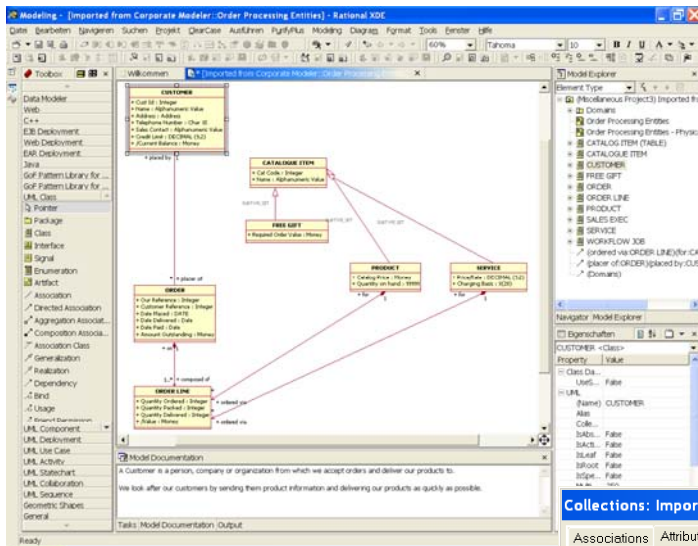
Modeling - [Imported from Corporate Modeler::Order Processing Entities] - Rational XDE

Datei Bearbeiten Navigieren Suchen Projekt ClearCase Ausführen PurifyPlus Modeling Diagram Format Tools Fenster Hilfe

60% Tahoma 10 B I U A

Toolbox

Data Modeler
Web
C++
EJB Deployment
Web Deployment
EAR Deployment
Java
GoF Pattern Library for ...
GoF Pattern Library for ...
UML Class
Pointer
Package
Class
Interface
Signal
Enumeration
Artifact
Association
Directed Association
Aggregation Associat...
Composition Associa...
Association Class
Generalization
Realization
Dependency
Bind
Usage
UML Component
UML Deployment
UML Use Case
UML Activity
UML Statechart
UML Collaboration
UML Sequence
Geometric Shapes
General

Willkommen

*[Imported from Corporate Modeler::Order Processing Ent...

CUSTOMER
+ Cust Id : Integer
+ Name : Alphanumeric Value
+ Address : Address
+ Telephone Number : Char 16
+ Sales Contact : Alphanumeric Value
+ Credit Limit : DECIMAL (5,2)
+ /Current Balance : Money

+ placed by

+ placer of

CATALOGUE ITEM
+ Cat Code : Integer
+ Name : Alphanumeric Value

FREE GIFT
+ Required Order Value : Money

PRODUCT
+ Catalog Price : Money
+ Quantity on hand : 99999

SERVICE
+ Price/Rate : DECIMAL (5,2)
+ Charging Basis : ICON

ORDER
+ Our Reference : Integer
+ Customer Reference : Integer
+ Date Placed : DATE
+ Date Delivered : Date
+ Date Paid : Date
+ Amount Outstanding : Money

+ composed of

ORDER LINE
+ Quantity Ordered : Integer
+ Quantity Packed : Integer
+ Quantity Delivered : Integer
+ /Value : Money

+ ordered via
+ ordered via
+ for
+ for

Model Explorer

Element Type

(Miscellaneous Project3) Imported fr
Domains
Order Processing Entities
Order Processing Entities - Physic
CATALOG ITEM (TABLE)
CATALOGUE ITEM
CUSTOMER
FREE GIFT
ORDER
ORDER LINE
PRODUCT
SALES EXEC
SERVICE
WORKFLOW JOB
(ordered via:ORDER LINE)(for:CA
(placer of:ORDER)(placed by:CUS
(Domains)

Navigator Model Explorer

Eigenschaften

CUSTOMER <Class>

| Property | Value |
|---|---|
| Class Da... | |
| UseS... | False |
| UML | |
| (Name) | CUSTOMER |
| Alias | |
| Colle... | |
| IsAbs... | False |
| IsActi... | False |
| IsLeaf | False |
| IsRoot | False |
| IsSpe... | False |

Model Documentation

A Customer is a person, company or organization from which we accept orders and deliver our products to.

We look after our customers by sending them product information and delivering our products as quickly as possible.

Tasks Model Documentation Output

Collections: Impor

Associations Attribu

Ready